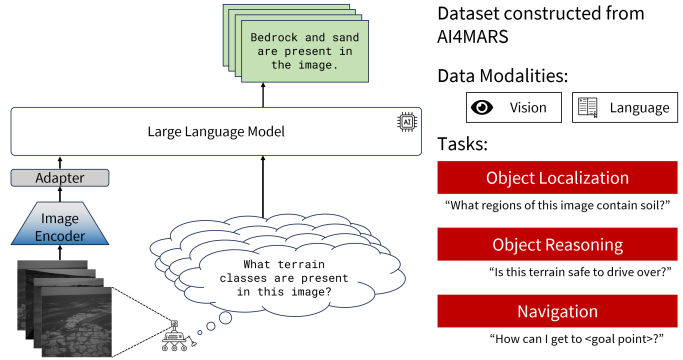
Bedrock and sand are present in the image.

Large Language Model

AI

Adapter

Image Encoder

What terrain classes are present in this image?

Dataset constructed from AI4MARS

Data Modalities:

Vision

Language

Tasks:

Object Localization

"What regions of this image contain soil?"

Object Reasoning

"Is this terrain safe to drive over?"

Navigation

"How can I get to <goal point>?"